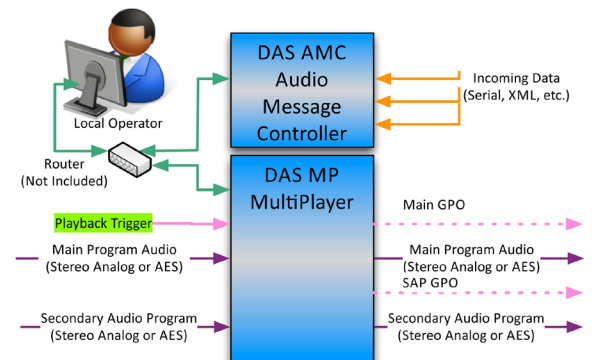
DAS AMC
Audio
Message
Controller

Incoming Data
(Serial, XML, etc.)

Local Operator

Router
(Not Included)

DAS MP
MultiPlayer

Playback Trigger

Main GPO

Main Program Audio
(Stereo Analog or AES)

Main Program Audio
(Stereo Analog or AES)

SAP GPO

Secondary Audio Program
(Stereo Analog or AES)

Secondary Audio Program
(Stereo Analog or AES)